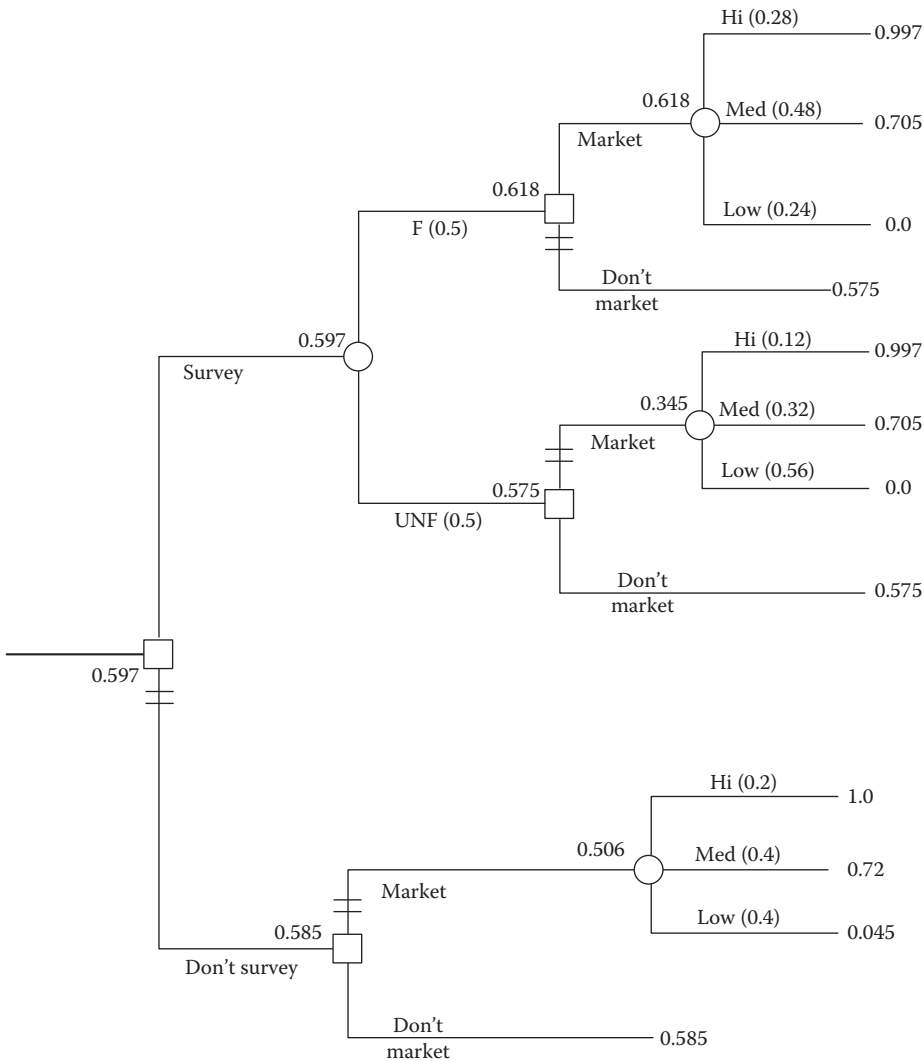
Hi (0.28)
0.997
0.618
Med (0.48)
0.705
Market
0.618
Low (0.24)
0.0
F (0.5)
Don't market
0.575
0.597
Hi (0.12)
0.997
Survey
0.345
Med (0.32)
0.705
Market
Low (0.56)
0.0
0.575
UNF (0.5)
Don't market
0.575
0.597
Hi (0.2)
1.0
0.506
Med (0.4)
0.72
Market
Low (0.4)
0.045
0.585
Don't survey
Don't market
0.585